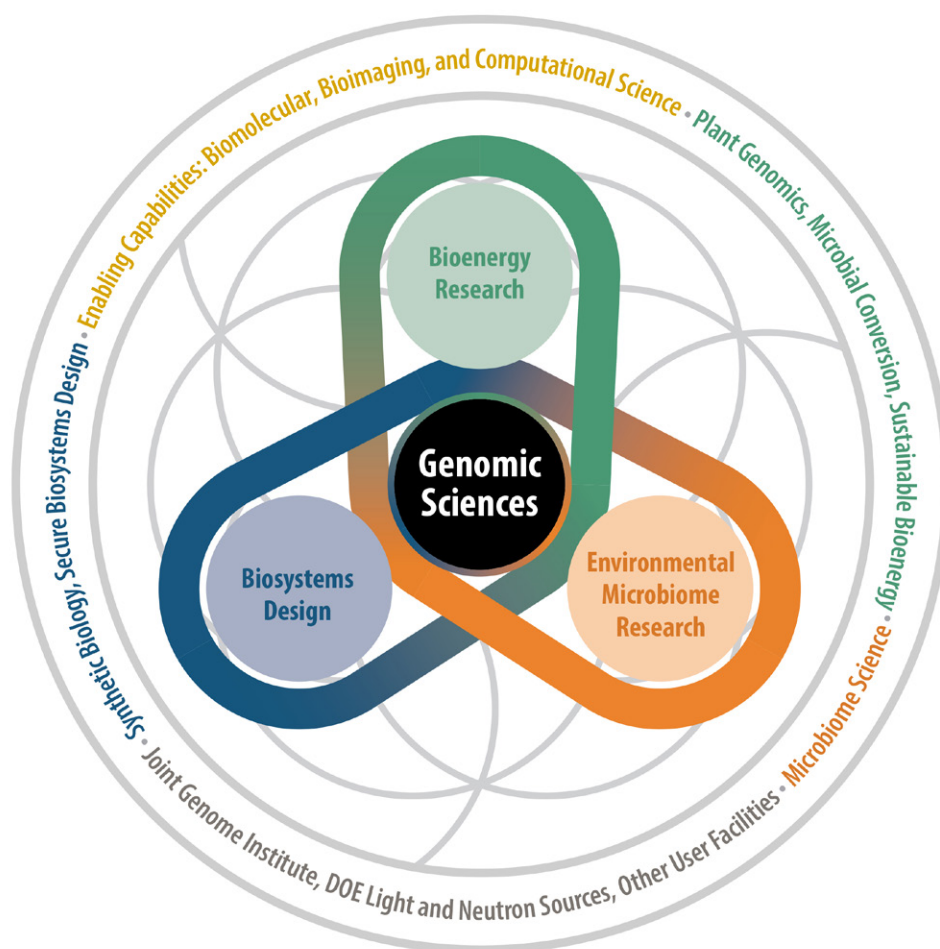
Enabling Capabilities: Biomolecular, Bioimaging, and Computational Science • Plant Genomics, Microbial Conversion, Sustainable Bioenergy • Microbiome Science • Joint Genome Institute, DOE Light and Neutron Sources, Other User Facilities • Synthetic Biology, Secure Biosystems Design •

Bioenergy Research

Genomic Sciences

Biosystems Design

Environmental Microbiome Research